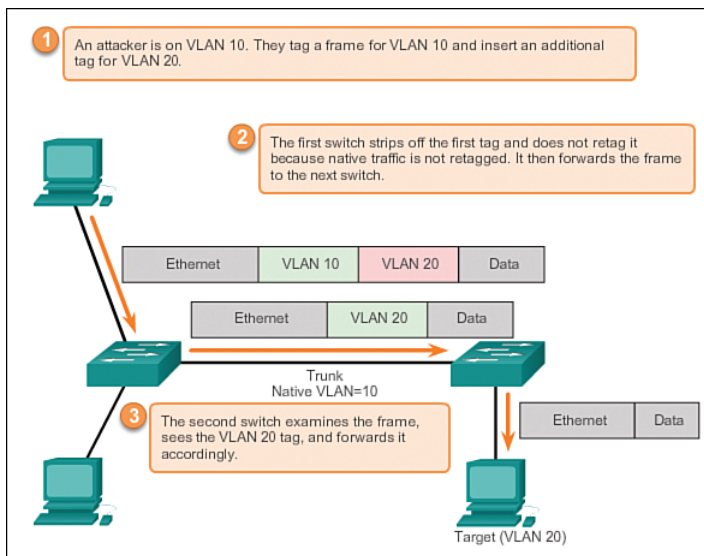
1 An attacker is on VLAN 10. They tag a frame for VLAN 10 and insert an additional tag for VLAN 20.

2 The first switch strips off the first tag and does not retag it because native traffic is not retagged. It then forwards the frame to the next switch.

| Ethernet | VLAN 10 | VLAN 20 | Data |
|---|---|---|---|

| Ethernet | VLAN 20 | Data |
|---|---|---|

Trunk
Native VLAN=10

3 The second switch examines the frame, sees the VLAN 20 tag, and forwards it accordingly.

| Ethernet | Data |
|---|---|

Target (VLAN 20)